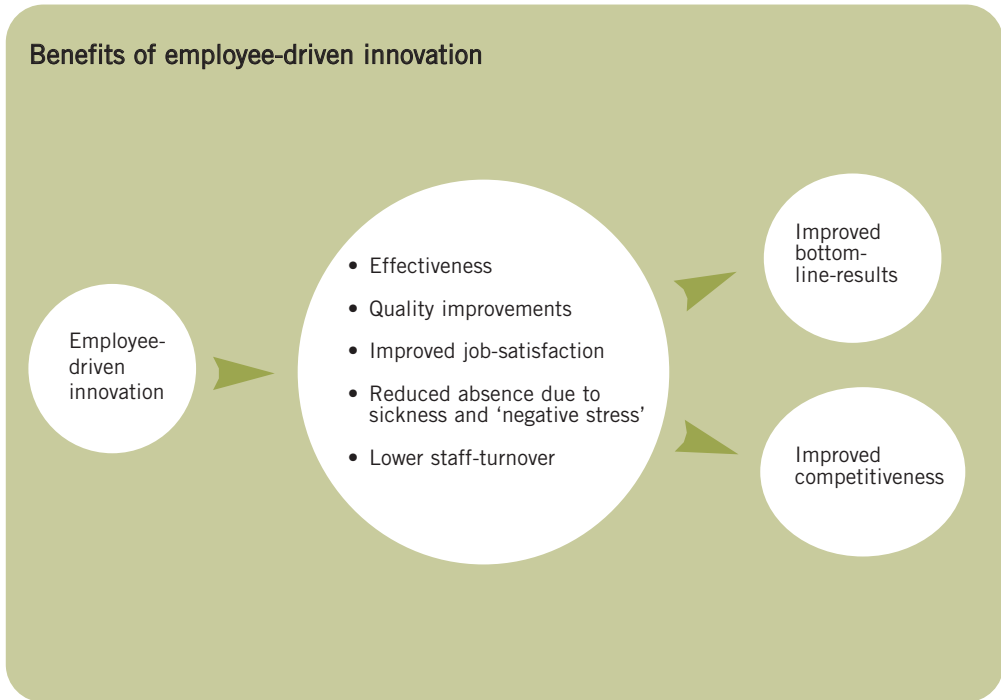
Benefits of employee-driven innovation

Employee-driven innovation

- Effectiveness
- Quality improvements
- Improved job-satisfaction
- Reduced absence due to sickness and 'negative stress'
- Lower staff-turnover

Improved bottom-line-results

Improved competitiveness